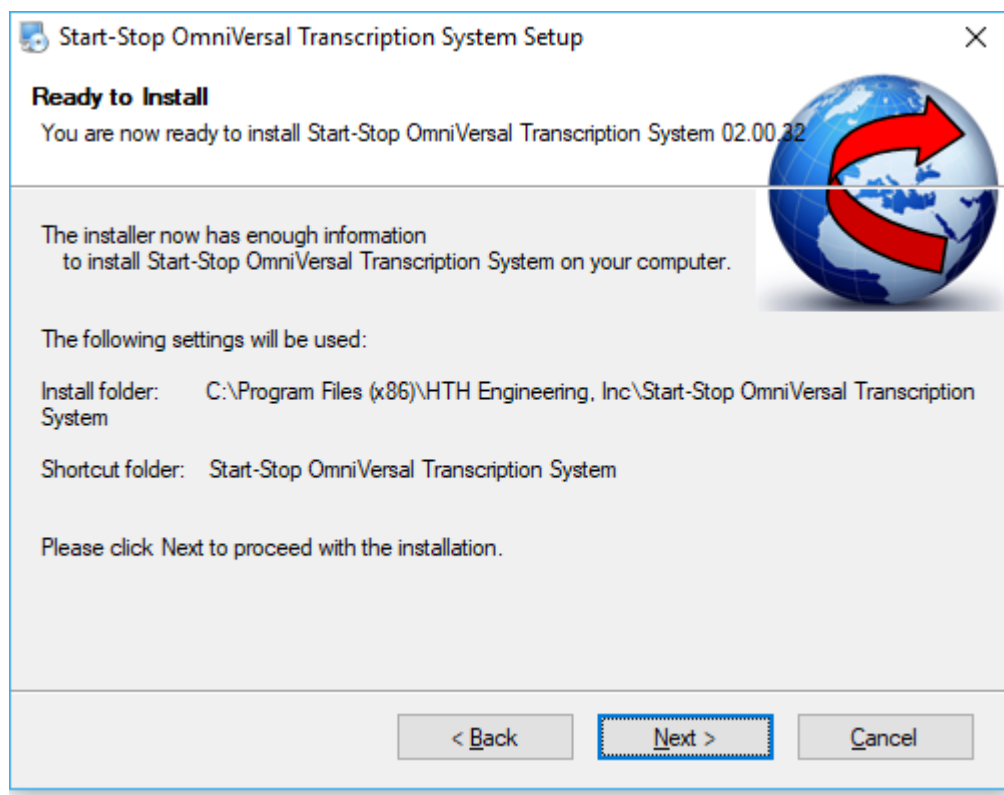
Start-Stop OmniVersal Transcription System Setup

Ready to Install

You are now ready to install Start-Stop OmniVersal Transcription System 02.00.32

The installer now has enough information to install Start-Stop OmniVersal Transcription System on your computer.

The following settings will be used:

Install folder: C:\Program Files (x86)\HTH Engineering, Inc\Start-Stop OmniVersal Transcription System

Shortcut folder: Start-Stop OmniVersal Transcription System

Please click Next to proceed with the installation.

< Back

Next >

Cancel